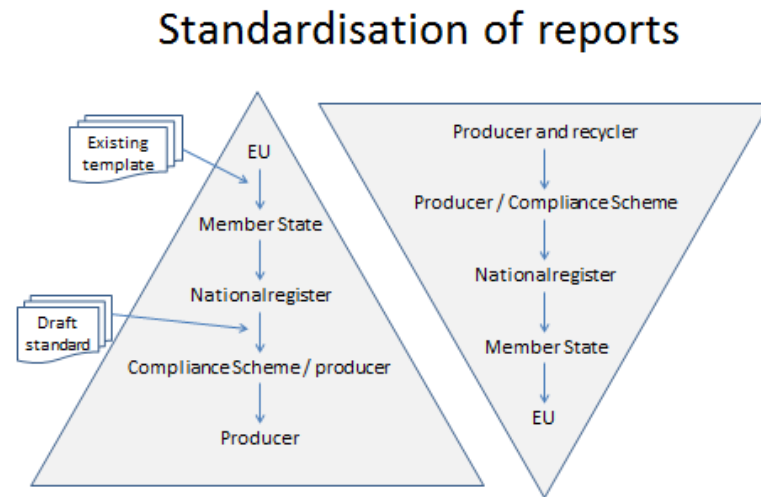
Standardisation of reports

Existing template

EU

Member State

Nationalregister

Draft standard

Compliance Scheme / producer

Producer

Producer and recycler

Producer / Compliance Scheme

Nationalregister

Member State

EU